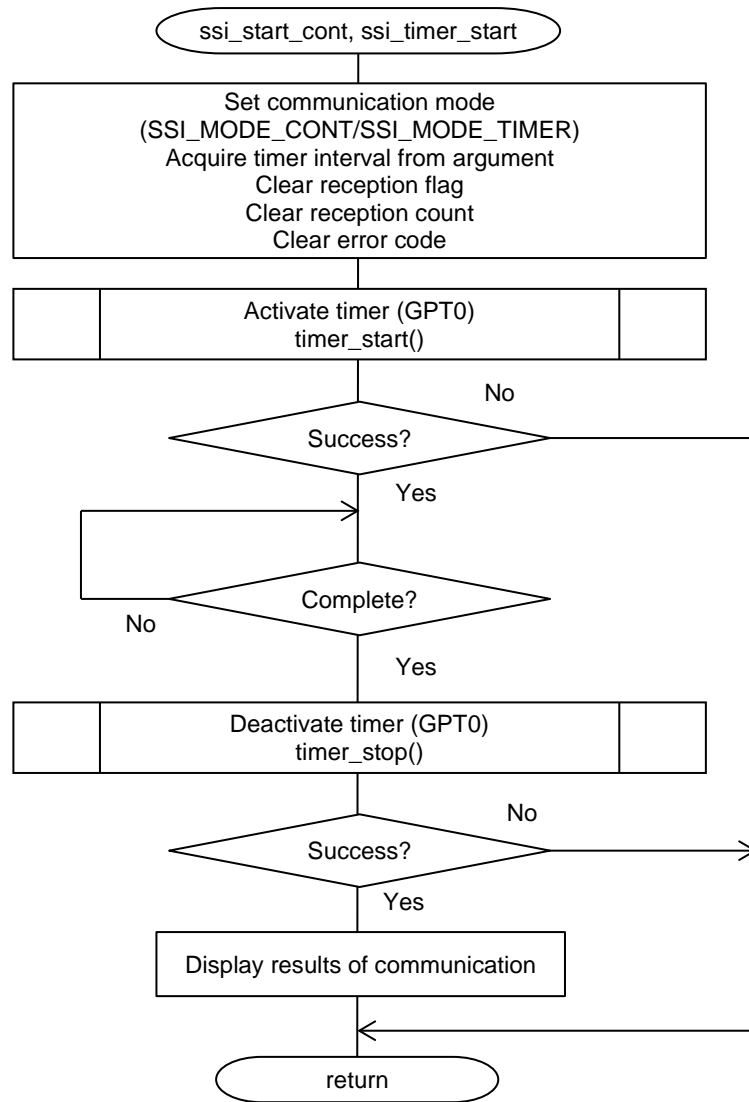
ssi_start_cont, ssi_timer_start

Set communication mode
(SSI_MODE_CONT/SSI_MODE_TIMER)
Acquire timer interval from argument
Clear reception flag
Clear reception count
Clear error code

Activate timer (GPT0)
timer_start()

No

Success?

Yes

Complete?

No

Yes

Deactivate timer (GPT0)
timer_stop()

No

Success?

Yes

Display results of communication

return